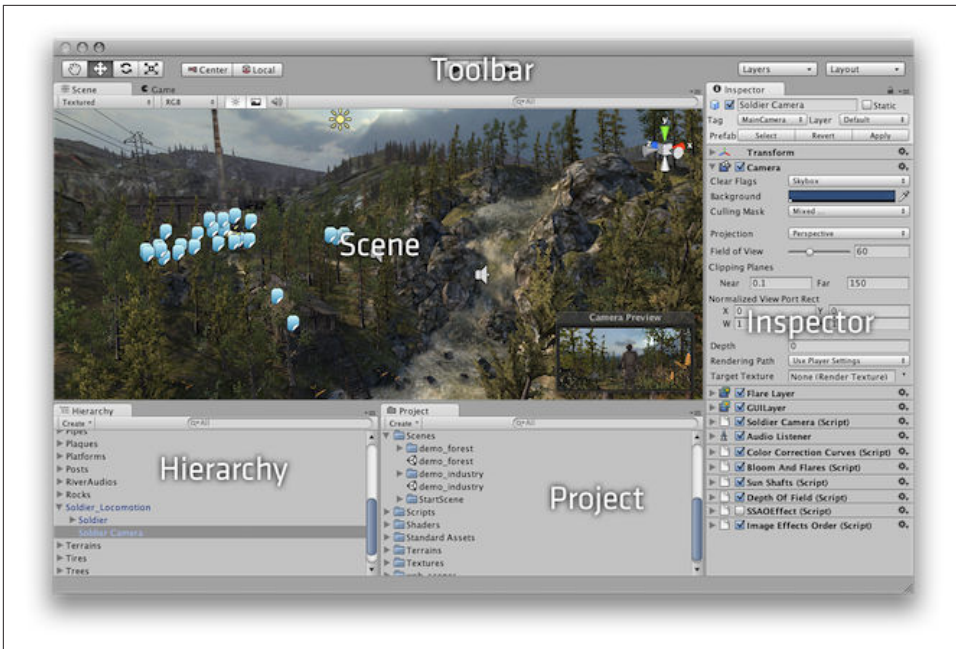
Center Local

Toolbar

Layers Layout

Scene Game

Textured RGB

Scene

Camera Preview

Inspector

Soldier Camera Static

Tag MainCamera Layer Default

Prefab Select Revert Apply

Transform

Camera

Clear Flags Skybox

Background

Culling Mask Mixed ...

Projection Perspective

Field of View 60

Clipping Planes

Near 0.1 Far 150

Normalized View Port Rect

X 0 Y 0

W 1

Inspector

Depth 0

Rendering Path Use Player Settings

Target Texture None (Render Texture)

Flare Layer

GUILayer

Soldier Camera (Script)

Audio Listener

Color Correction Curves (Script)

Bloom And Flares (Script)

Sun Shafts (Script)

Depth Of Field (Script)

SSAOEffect (Script)

Image Effects Order (Script)

Hierarchy

Create

Pipes

Plaques

Platforms

Posts

RiverAudios

Rocks

Soldier_Locomotion

Soldier

Soldier Camera

Terrains

Tires

Trees

Hierarchy

Project

Create

Scenes

demo_forest

demo_forest

demo_industry

demo_industry

StartScene

Scripts

Shaders

Standard Assets

Terrains

Textures

Project